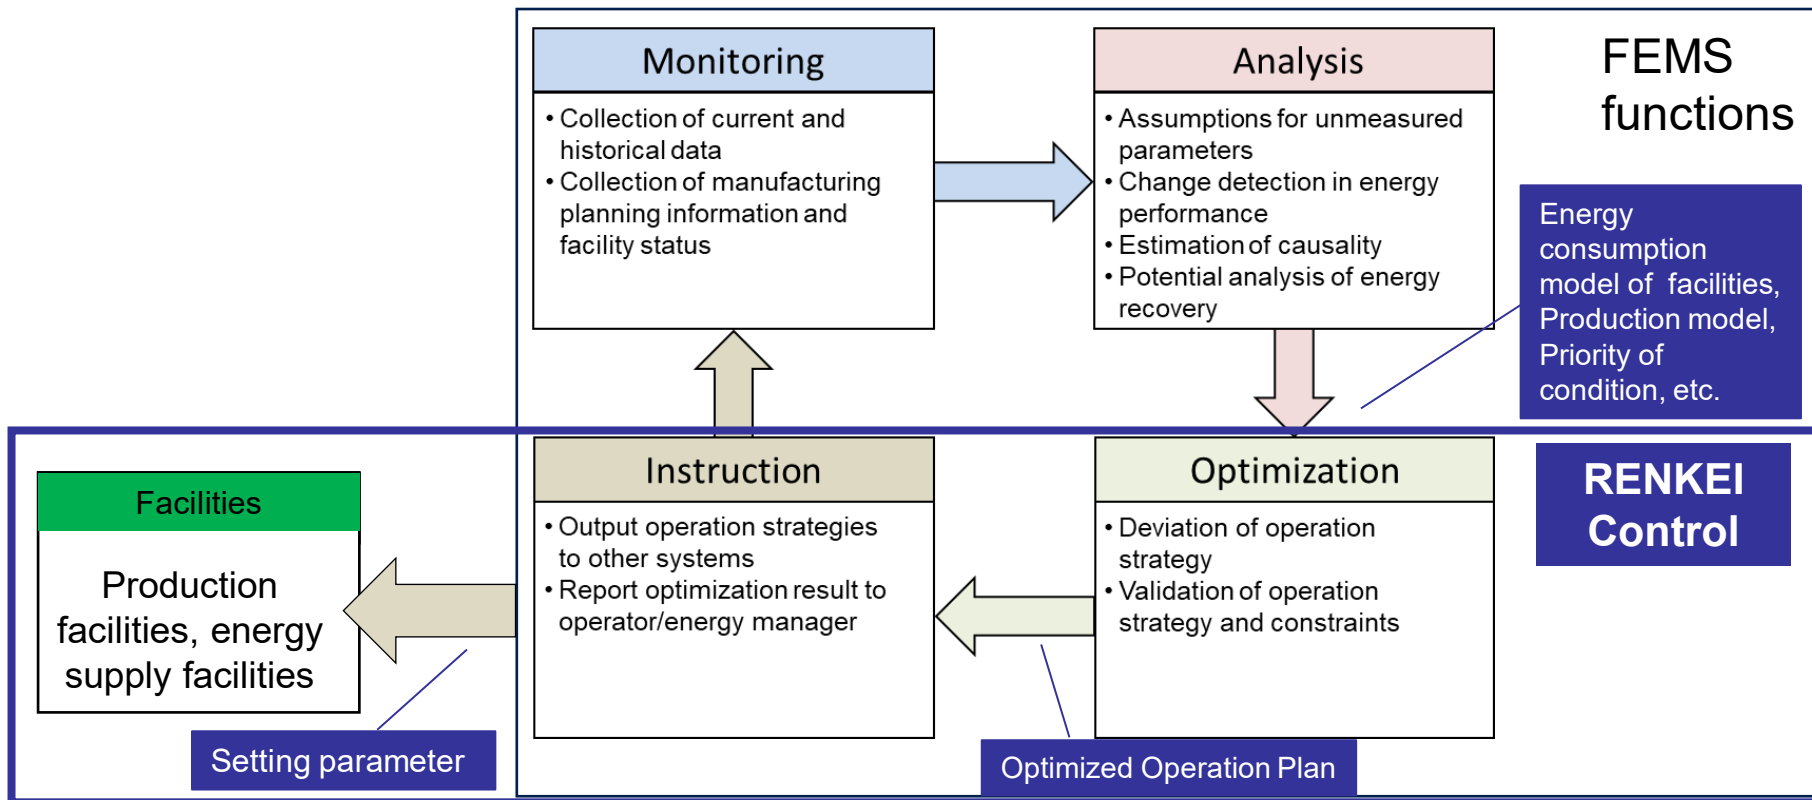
Monitoring

• Collection of current and historical data
• Collection of manufacturing planning information and facility status

Analysis

• Assumptions for unmeasured parameters
• Change detection in energy performance
• Estimation of causality
• Potential analysis of energy recovery

FEMS functions

Energy consumption model of facilities, Production model, Priority of condition, etc.

RENKEI Control

Facilities

Production facilities, energy supply facilities

Instruction

• Output operation strategies to other systems
• Report optimization result to operator/energy manager

Optimization

• Deviation of operation strategy
• Validation of operation strategy and constraints

Setting parameter

Optimized Operation Plan